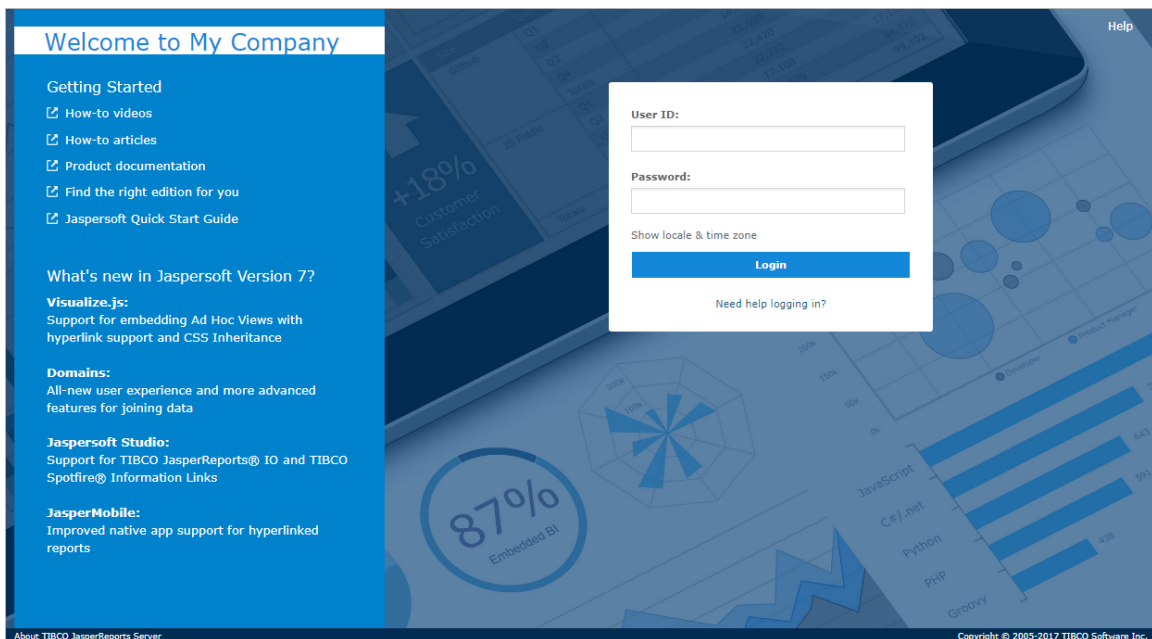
Welcome to My Company

Getting Started

How-to videos

How-to articles

Product documentation

Find the right edition for you

Jaspersoft Quick Start Guide

What's new in Jaspersoft Version 7?

Visualize.js:
Support for embedding Ad Hoc Views with hyperlink support and CSS Inheritance

Domains:
All-new user experience and more advanced features for joining data

Jaspersoft Studio:
Support for TIBCO JasperReports® IO and TIBCO Spotfire® Information Links

JasperMobile:
Improved native app support for hyperlinked reports

Help

User ID:

Password:

Show locale & time zone

Login

Need help logging in?

+18%
Customer Satisfaction

87%
Embedded BI

JavaScript
C#/.net
Python
PHP
Groovy

About TIBCO JasperReports Server

Copyright © 2005-2017 TIBCO Software Inc.